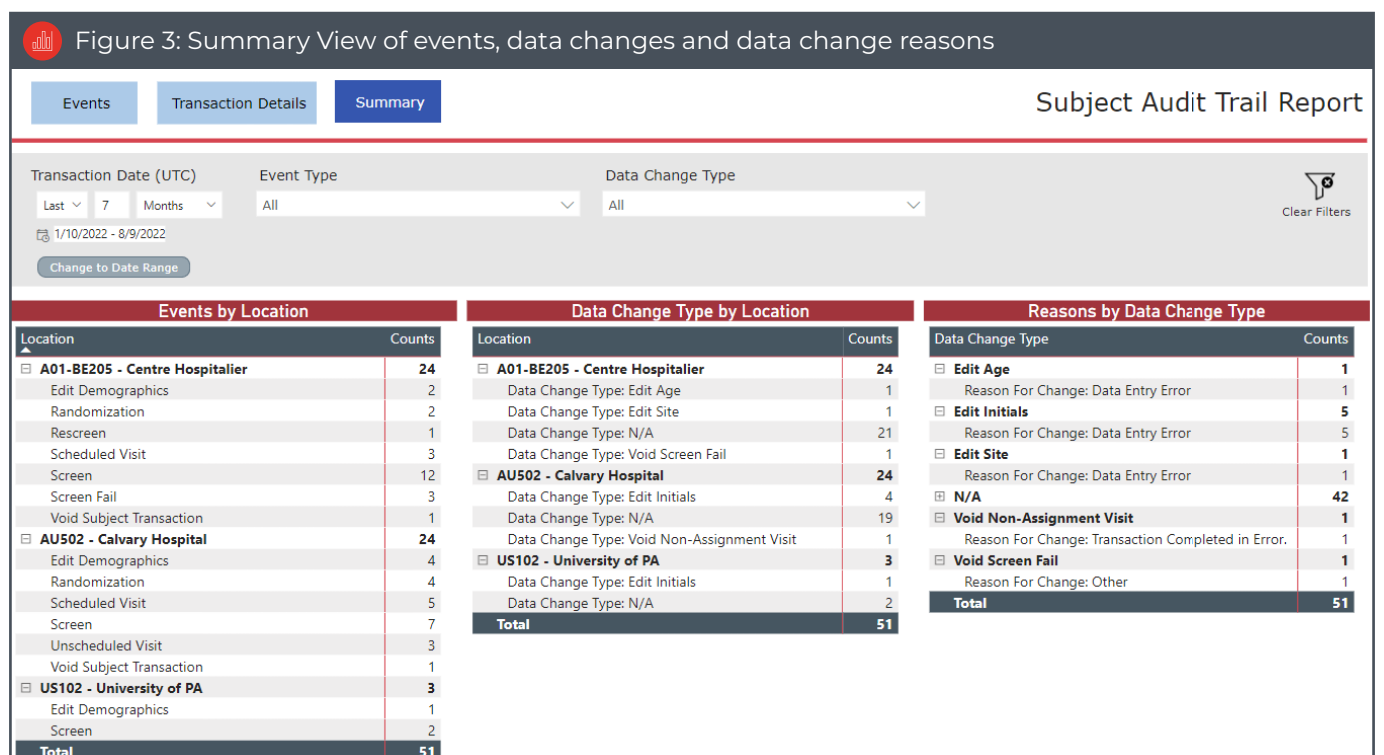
Figure 3: Summary View of events, data changes and data change reasons

Events | Transaction Details | Summary

Subject Audit Trail Report

Transaction Date (UTC)
Last 7 Months
1/10/2022 - 8/9/2022
Change to Date Range

Event Type
All

Data Change Type
All

Clear Filters

Events by Location

| Location | Counts |
|---|---|
| ⊟ A01-BE205 - Centre Hospitalier | 24 |
| Edit Demographics | 2 |
| Randomization | 2 |
| Rescreen | 1 |
| Scheduled Visit | 3 |
| Screen | 12 |
| Screen Fail | 3 |
| Void Subject Transaction | 1 |
| ⊟ AU502 - Calvary Hospital | 24 |
| Edit Demographics | 4 |
| Randomization | 4 |
| Scheduled Visit | 5 |
| Screen | 7 |
| Unscheduled Visit | 3 |
| Void Subject Transaction | 1 |
| ⊟ US102 - University of PA | 3 |
| Edit Demographics | 1 |
| Screen | 2 |
| Total | 51 |

Data Change Type by Location

| Location | Counts |
|---|---|
| ⊟ A01-BE205 - Centre Hospitalier | 24 |
| Data Change Type: Edit Age | 1 |
| Data Change Type: Edit Site | 1 |
| Data Change Type: N/A | 21 |
| Data Change Type: Void Screen Fail | 1 |
| ⊟ AU502 - Calvary Hospital | 24 |
| Data Change Type: Edit Initials | 4 |
| Data Change Type: N/A | 19 |
| Data Change Type: Void Non-Assignment Visit | 1 |
| ⊟ US102 - University of PA | 3 |
| Data Change Type: Edit Initials | 1 |
| Data Change Type: N/A | 2 |
| Total | 51 |

Reasons by Data Change Type

| Data Change Type | Counts |
|---|---|
| ⊟ Edit Age | 1 |
| Reason For Change: Data Entry Error | 1 |
| ⊟ Edit Initials | 5 |
| Reason For Change: Data Entry Error | 5 |
| ⊟ Edit Site | 1 |
| Reason For Change: Data Entry Error | 1 |
| ⊞ N/A | 42 |
| ⊟ Void Non-Assignment Visit | 1 |
| Reason For Change: Transaction Completed in Error. | 1 |
| ⊟ Void Screen Fail | 1 |
| Reason For Change: Other | 1 |
| Total | 51 |